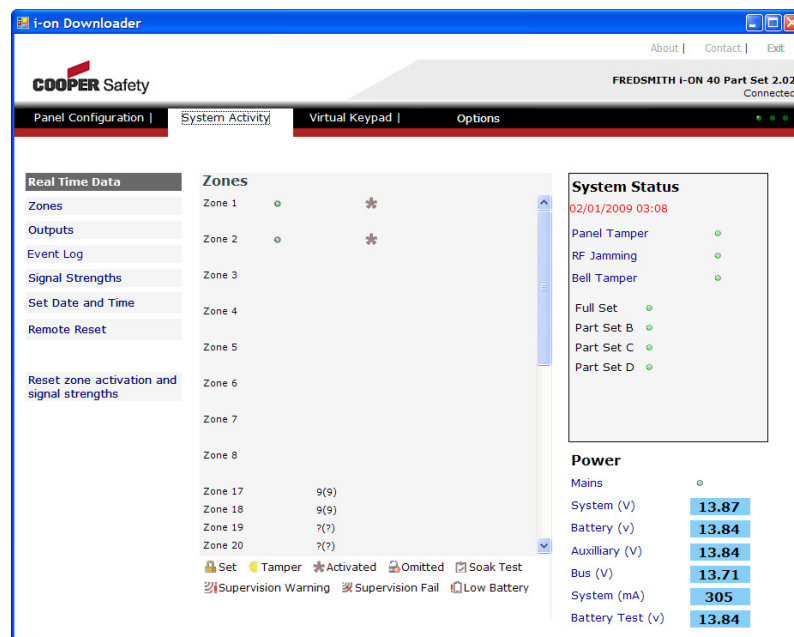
i-on Downloader

About | Contact | Exit

COOPER Safety

FREDSMITH i-ON 40 Part Set 2.02
Connected

Panel Configuration | System Activity Virtual Keypad | Options

Real Time Data
Zones
Outputs
Event Log
Signal Strengths
Set Date and Time
Remote Reset

Reset zone activation and signal strengths

Zones

Zone 1
Zone 2
Zone 3
Zone 4
Zone 5
Zone 6
Zone 7
Zone 8

| Zone 17 | 9(9) |
|---|---|
| Zone 18 | 9(9) |
| Zone 19 | ?(?) |
| Zone 20 | ?(?) |

Set Tamper Activated Omitted Soak Test Supervision Warning Supervision Fail Low Battery

System Status
02/01/2009 03:08

Panel Tamper
RF Jamming
Bell Tamper

Full Set
Part Set B
Part Set C
Part Set D

Power

| Mains | |
|---|---|
| System (V) | 13.87 |
| Battery (v) | 13.84 |
| Auxilliary (V) | 13.84 |
| Bus (V) | 13.71 |
| System (mA) | 305 |
| Battery Test (v) | 13.84 |